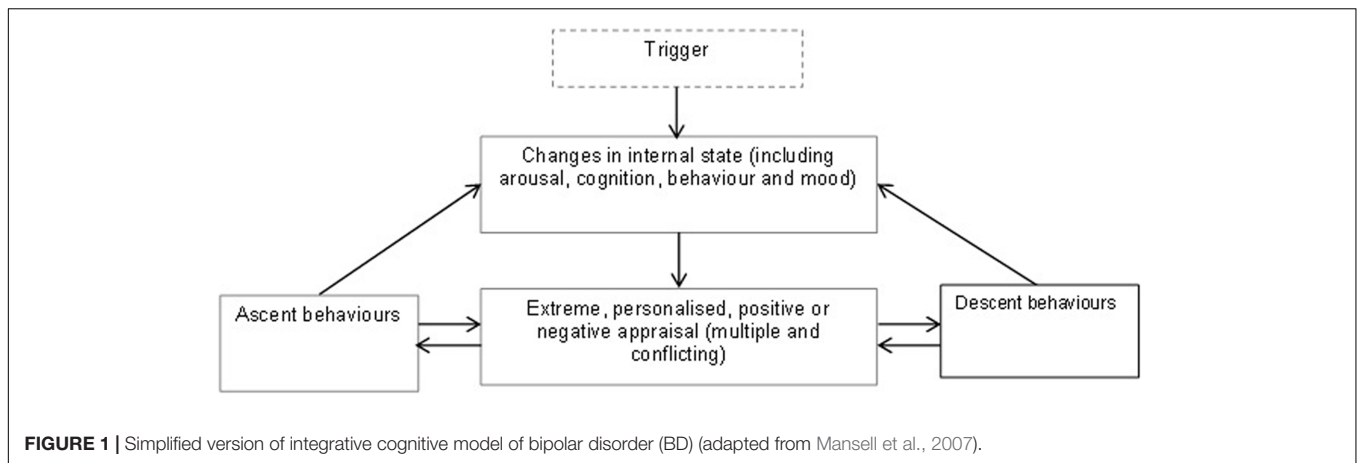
Trigger

Changes in internal state (including arousal, cognition, behaviour and mood)

Ascent behaviours

Extreme, personalised, positive or negative appraisal (multiple and conflicting)

Descent behaviours

**FIGURE 1 |** Simplified version of integrative cognitive model of bipolar disorder (BD) (adapted from Mansell et al., 2007).